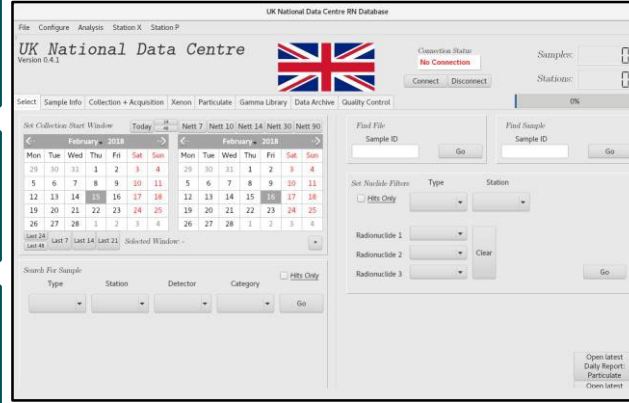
UK National Data Centre RN Database

File Configure Analysis Station X Station P

UK National Data Centre
Version 0.4.1

Connection Status
No Connection
Connect Disconnect

Samples:
Stations:
0%

Select | Sample Info | Collection + Acquisition | Xenon | Particulate | Gamma Library | Data Archive | Quality Control

Set Collection Start Window Today Nett 7 Nett 10 Nett 14 Nett 30 Nett 90

February 2018

| Mon | Tue | Wed | Thu | Fri | Sat | Sun |
|---|---|---|---|---|---|---|
| 29 | 30 | 31 | 1 | 2 | 3 | 4 |
| 5 | 6 | 7 | 8 | 9 | 10 | 11 |
| 12 | 13 | 14 | 15 | 16 | 17 | 18 |
| 19 | 20 | 21 | 22 | 23 | 24 | 25 |
| 26 | 27 | 28 | 1 | 2 | 3 | 4 |

February 2018

| Mon | Tue | Wed | Thu | Fri | Sat | Sun |
|---|---|---|---|---|---|---|
| 29 | 30 | 31 | 1 | 2 | 3 | 4 |
| 5 | 6 | 7 | 8 | 9 | 10 | 11 |
| 12 | 13 | 14 | 15 | 16 | 17 | 18 |
| 19 | 20 | 21 | 22 | 23 | 24 | 25 |
| 26 | 27 | 28 | 1 | 2 | 3 | 4 |

Last 24 Last 48 Last 7 Last 14 Last 21 Selected Window: -

Find File
Sample ID
Go

Find Sample
Sample ID
Go

Set Nuclide Filters Type Station
Hits Only

Radionuclide 1
Radionuclide 2
Radionuclide 3
Clear
Go

Search For Sample
Type Station Detector Category
Hits Only
Go

Open latest Daily Report: Particulate
Open latest